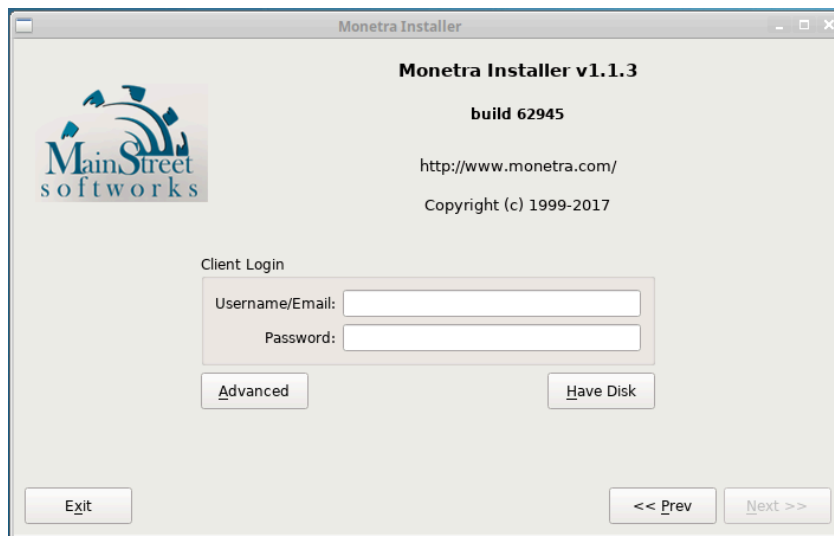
Monetra Installer

Monetra Installer v1.1.3

build 62945

MainStreet softworks

http://www.monetra.com/

Copyright (c) 1999-2017

Client Login

Username/Email:

Password:

Advanced

Have Disk

Exit

<< Prev

Next >>